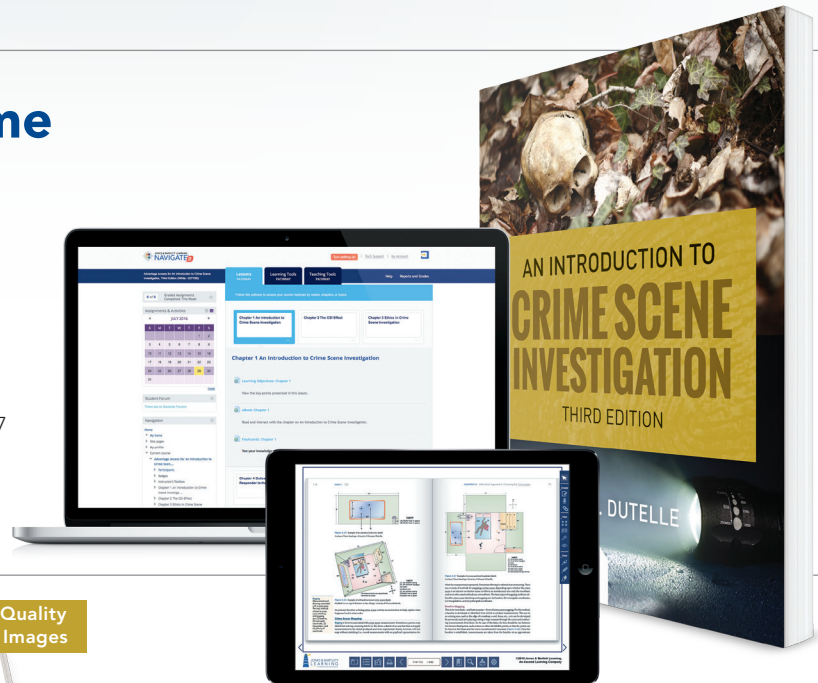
ne

7

Quality Images

NAVIGATE 2

Advantage Access for An Introduction to Crime Scene Investigation, Third Edition

Lessons

Learning Tools

Teaching Tools

Help

Reports and Grades

Assignments & Activities

JULY 2016

Student Forum

Navigation

Chapter 1 An Introduction to Crime Scene Investigation

Chapter 2 The CSI Effect

Chapter 3 Ethics in Crime Scene Investigation

Chapter 1 An Introduction to Crime Scene Investigation

Learning Objectives: Chapter 1

eBook: Chapter 1

Flashcards: Chapter 1

AN INTRODUCTION TO
CRIME SCENE INVESTIGATION
THIRD EDITION

DUTELLE

JONES & BARTLETT LEARNING